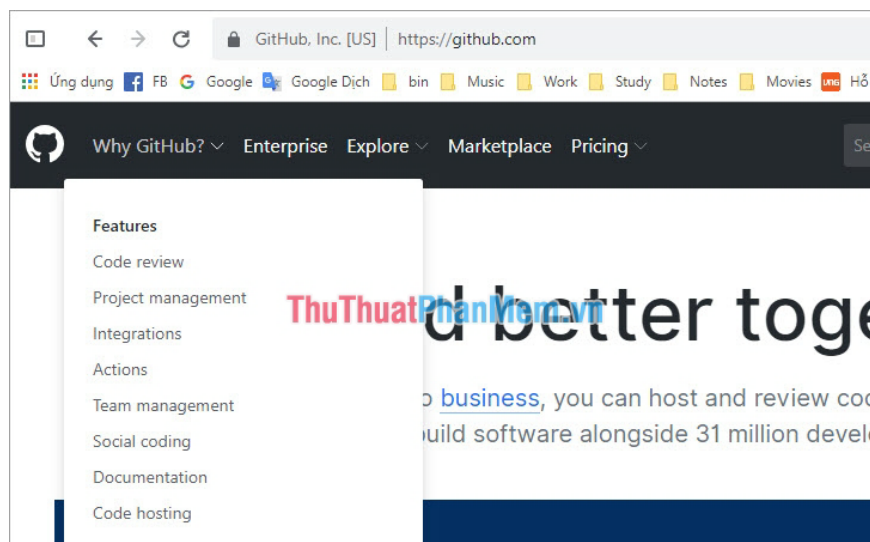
GitHub, Inc. [US] | https://github.com

Ứng dụng FB Google Google Dịch bin Music Work Study Notes Movies Hỗ

Why GitHub? Enterprise Explore Marketplace Pricing Se

Features
Code review
Project management
Integrations
Actions
Team management
Social coding
Documentation
Code hosting

ThuThuatPhanMem.vn

d better toge

o business, you can host and review co
build software alongside 31 million devel